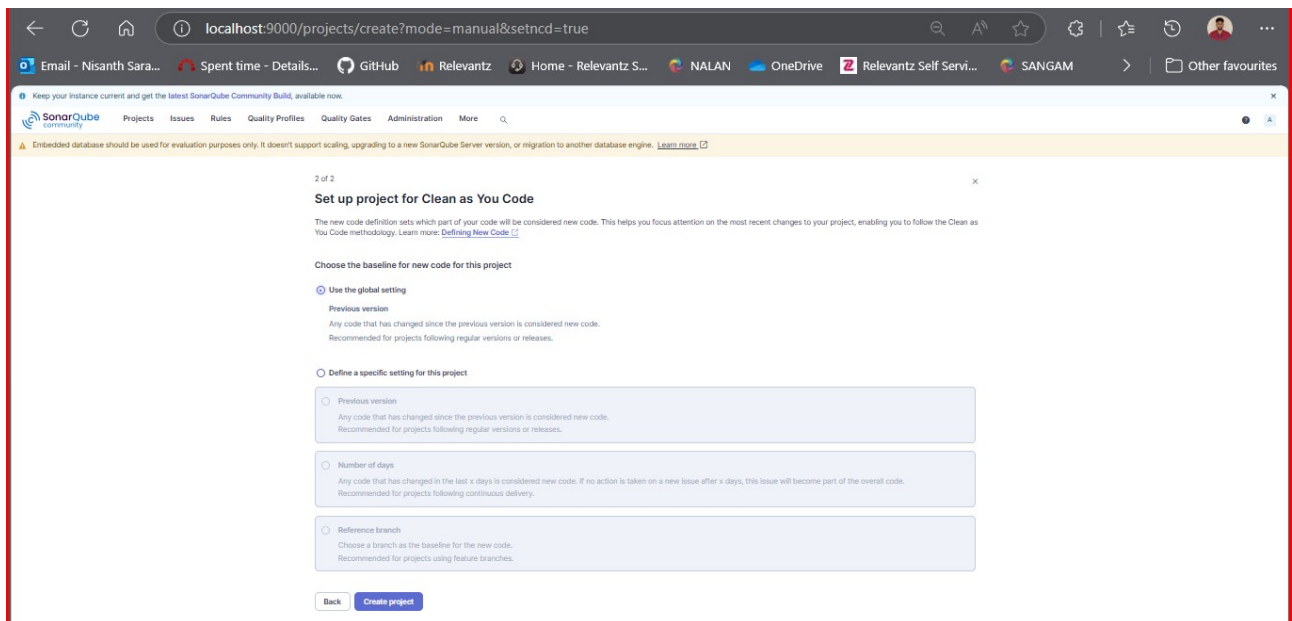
localhost:9000/projects/create?mode=manual&setncd=true

Email - Nisanth Sara... Spent time - Details... GitHub Relevantz Home - Relevantz S... NALAN OneDrive Relevantz Self Servi... SANGAM Other favourites

Keep your instance current and get the latest SonarQube Community Build, available now.

SonarQube community Projects Issues Rules Quality Profiles Quality Gates Administration More

A

Embedded database should be used for evaluation purposes only. It doesn't support scaling, upgrading to a new SonarQube Server version, or migration to another database engine. Learn more

2 of 2

Set up project for Clean as You Code

The new code definition sets which part of your code will be considered new code. This helps you focus attention on the most recent changes to your project, enabling you to follow the Clean as You Code methodology. Learn more: Defining New Code

Choose the baseline for new code for this project

Use the global setting

Previous version
Any code that has changed since the previous version is considered new code.
Recommended for projects following regular versions or releases.

Define a specific setting for this project

Previous version
Any code that has changed since the previous version is considered new code.
Recommended for projects following regular versions or releases.

Number of days
Any code that has changed in the last x days is considered new code. If no action is taken on a new issue after x days, this issue will become part of the overall code.
Recommended for projects following continuous delivery.

Reference branch
Choose a branch as the baseline for the new code.
Recommended for projects using feature branches.

Back Create project